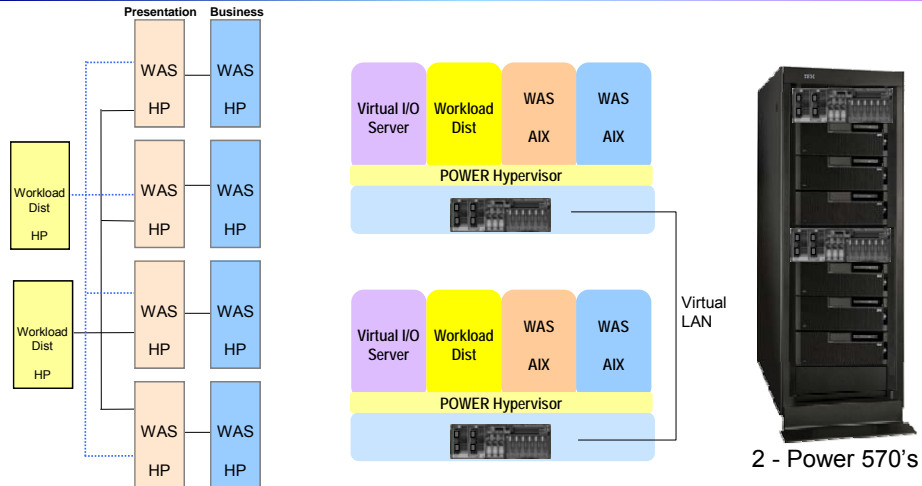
Presentation Business

WAS
HP

WAS
HP

Workload
Dist
HP

WAS
HP

WAS
HP

Workload
Dist
HP

WAS
HP

WAS
HP

WAS
HP

WAS
HP

Virtual I/O Server

Workload Dist

WAS
AIX

WAS
AIX

POWER Hypervisor

Virtual LAN

Virtual I/O Server

Workload Dist

WAS
AIX

WAS
AIX

POWER Hypervisor

IBM

2 - Power 570's